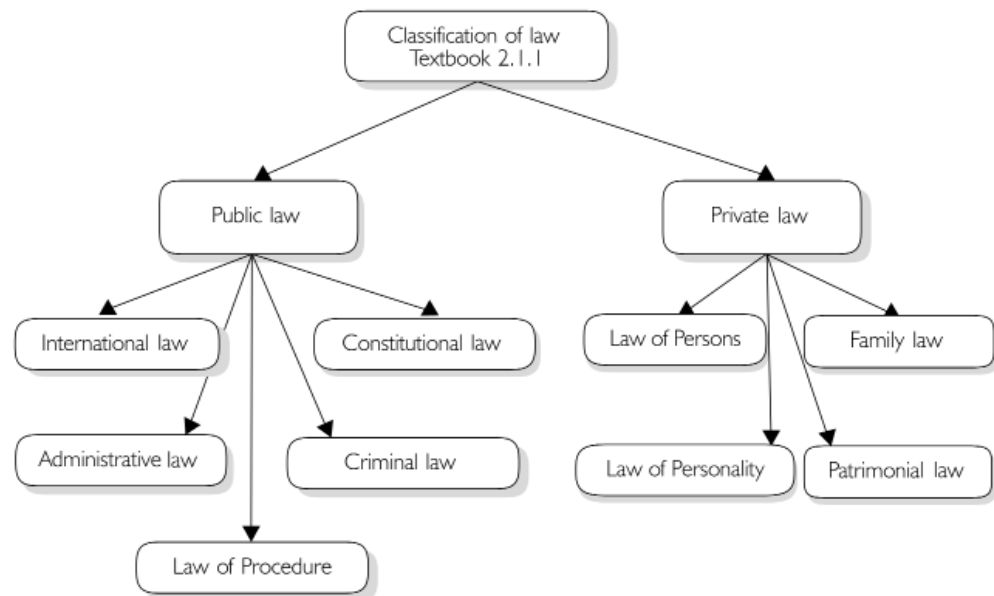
Classification of law
Textbook 2.1.1

Public law

Private law

International law

Constitutional law

Administrative law

Criminal law

Law of Procedure

Law of Persons

Family law

Law of Personality

Patrimonial law